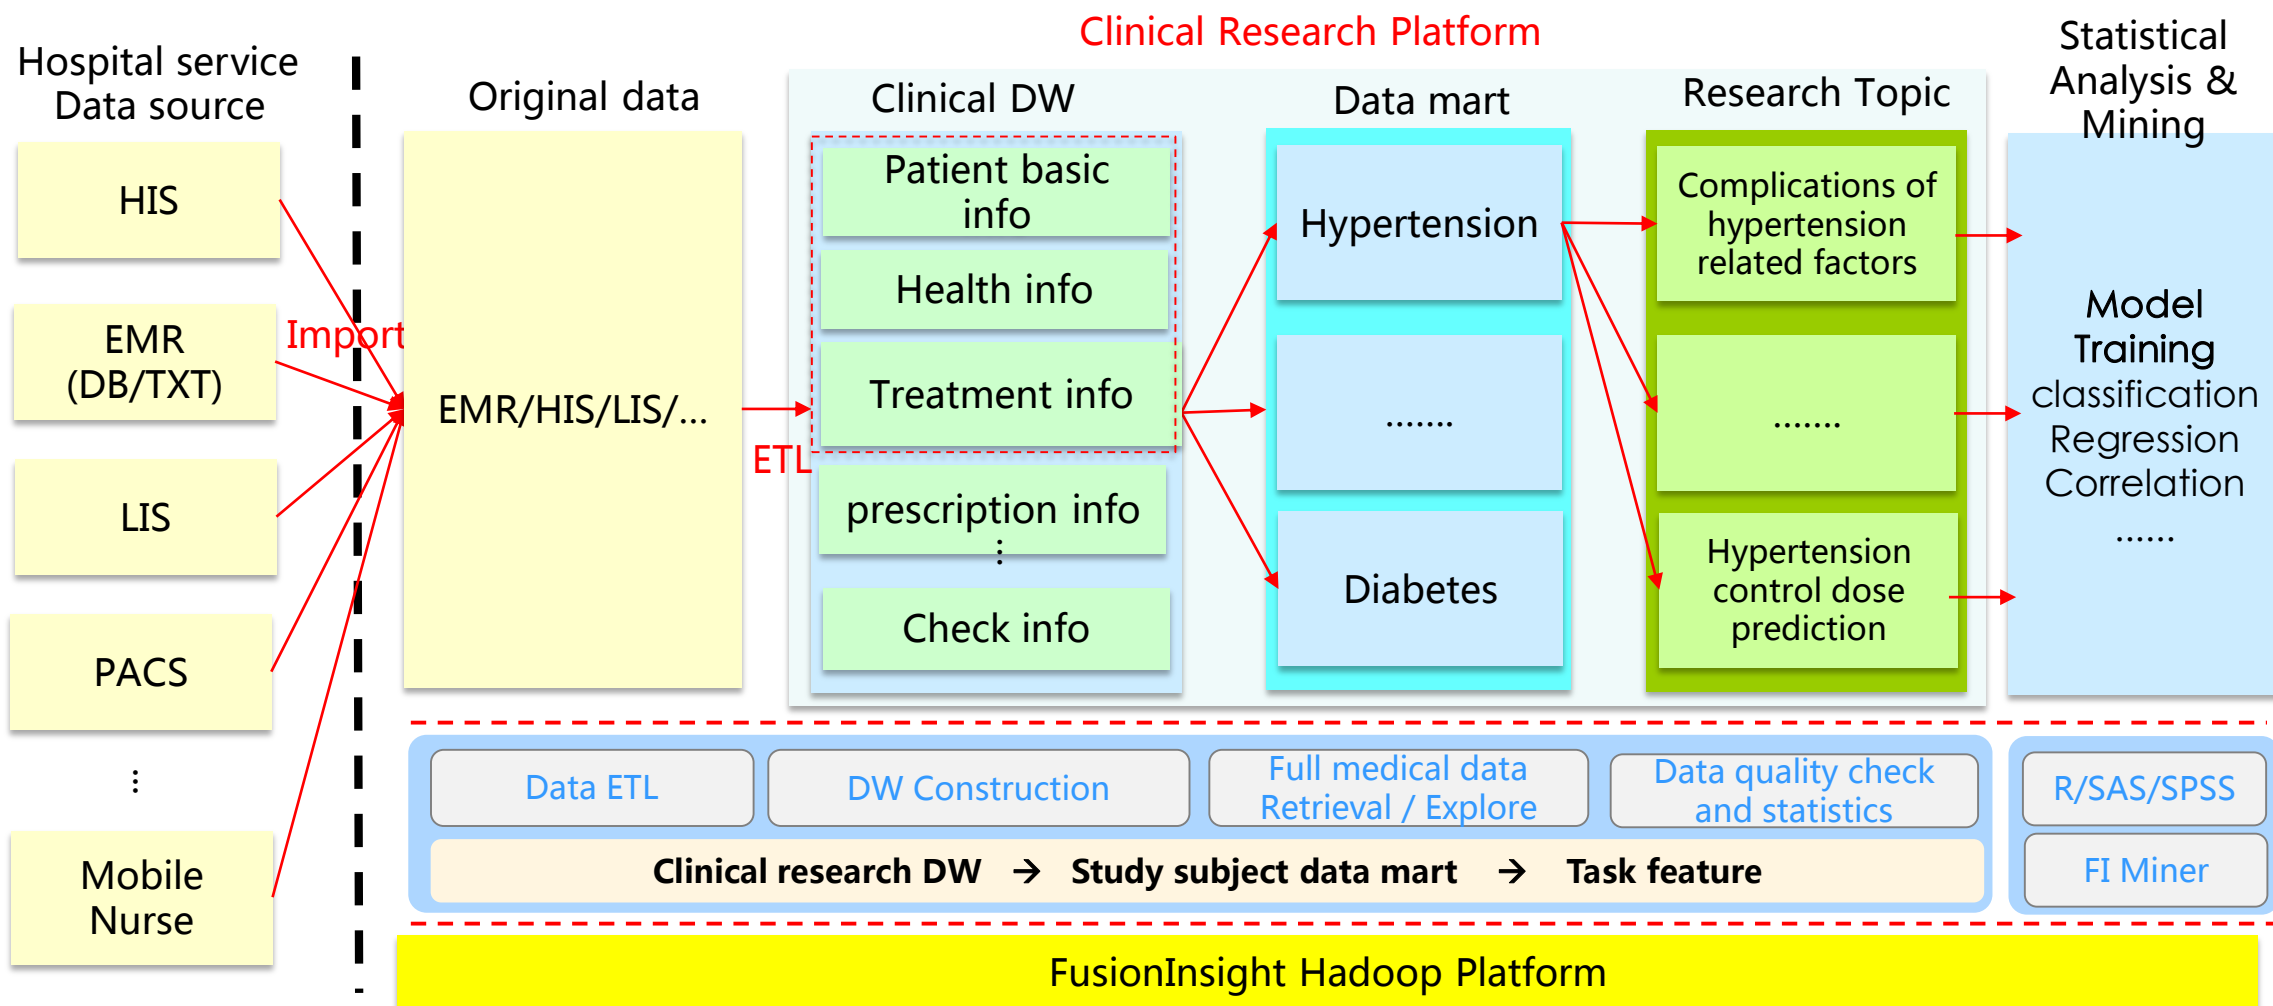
Clinical Research Platform

Hospital service Data source

HIS

EMR (DB/TXT)

LIS

PACS

⋮

Mobile Nurse

Import

Original data

EMR/HIS/LIS/...

ETL

Clinical DW

Patient basic info

Health info

Treatment info

prescription info

⋮

Check info

Data mart

Hypertension

.......

Diabetes

Research Topic

Complications of hypertension related factors

.......

Hypertension control dose prediction

Statistical Analysis & Mining

Model Training

classification

Regression

Correlation

......

Data ETL

DW Construction

Full medical data Retrieval / Explore

Data quality check and statistics

R/SAS/SPSS

Clinical research DW → Study subject data mart → Task feature

FI Miner

FusionInsight Hadoop Platform